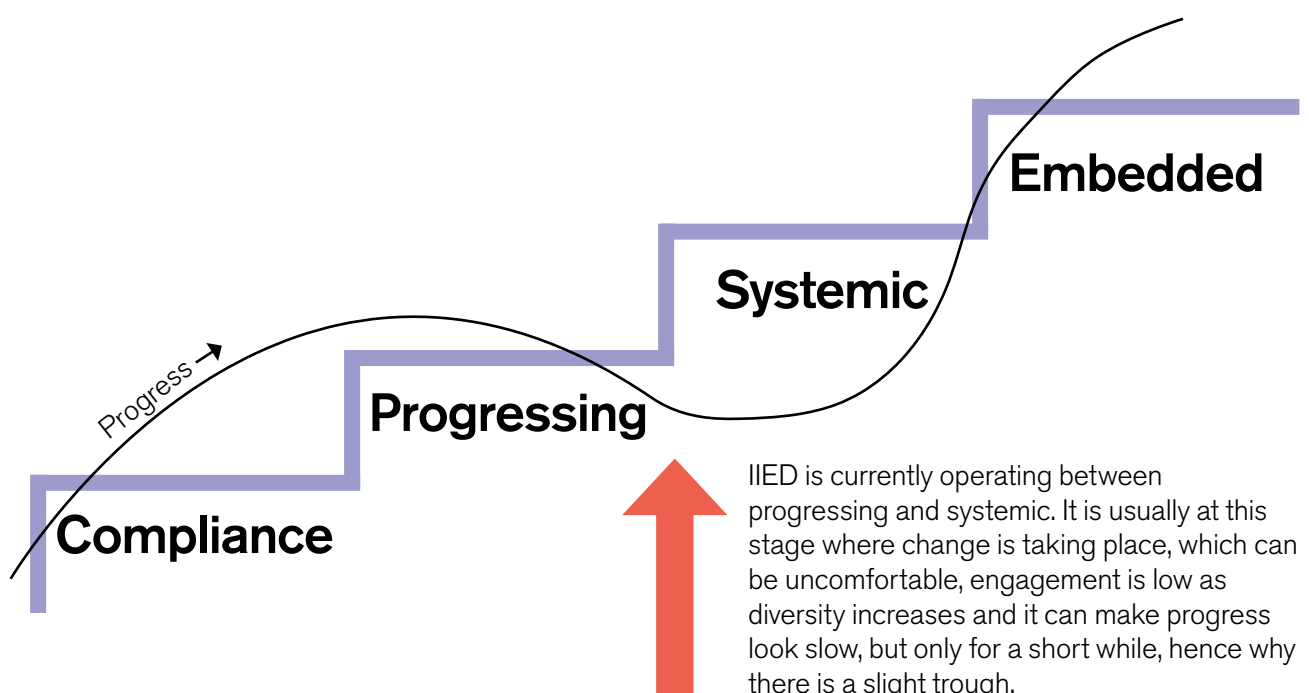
Embedded

Systemic

Progress

Progressing

Compliance

IIED is currently operating between progressing and systemic. It is usually at this stage where change is taking place, which can be uncomfortable, engagement is low as diversity increases and it can make progress look slow, but only for a short while, hence why there is a slight trough.